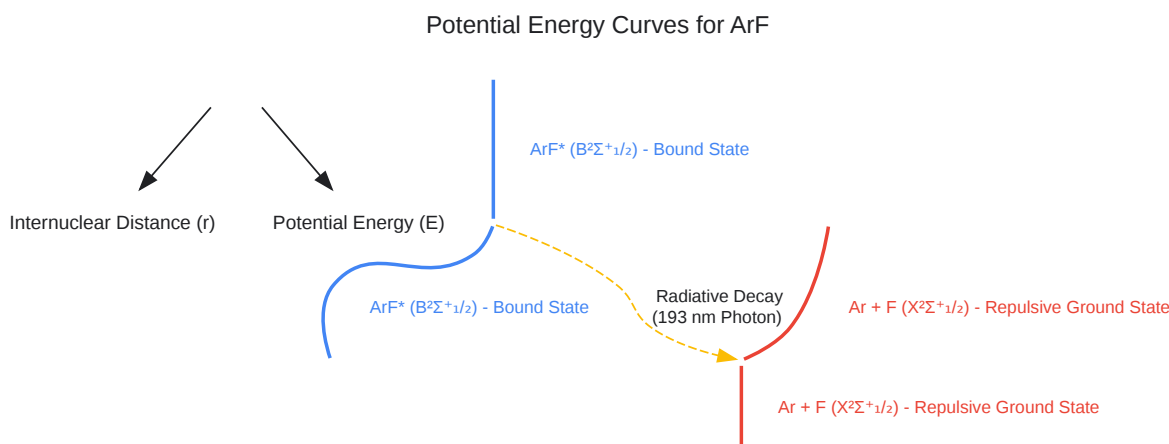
Potential Energy Curves for ArF

Internuclear Distance (r)

Potential Energy (E)

ArF* ($B^2\Sigma^+_{1/2}$) - Bound State

ArF* ($B^2\Sigma^+_{1/2}$) - Bound State

Radiative Decay (193 nm Photon)

Ar + F ($X^2\Sigma^+_{1/2}$) - Repulsive Ground State

Ar + F ($X^2\Sigma^+_{1/2}$) - Repulsive Ground State